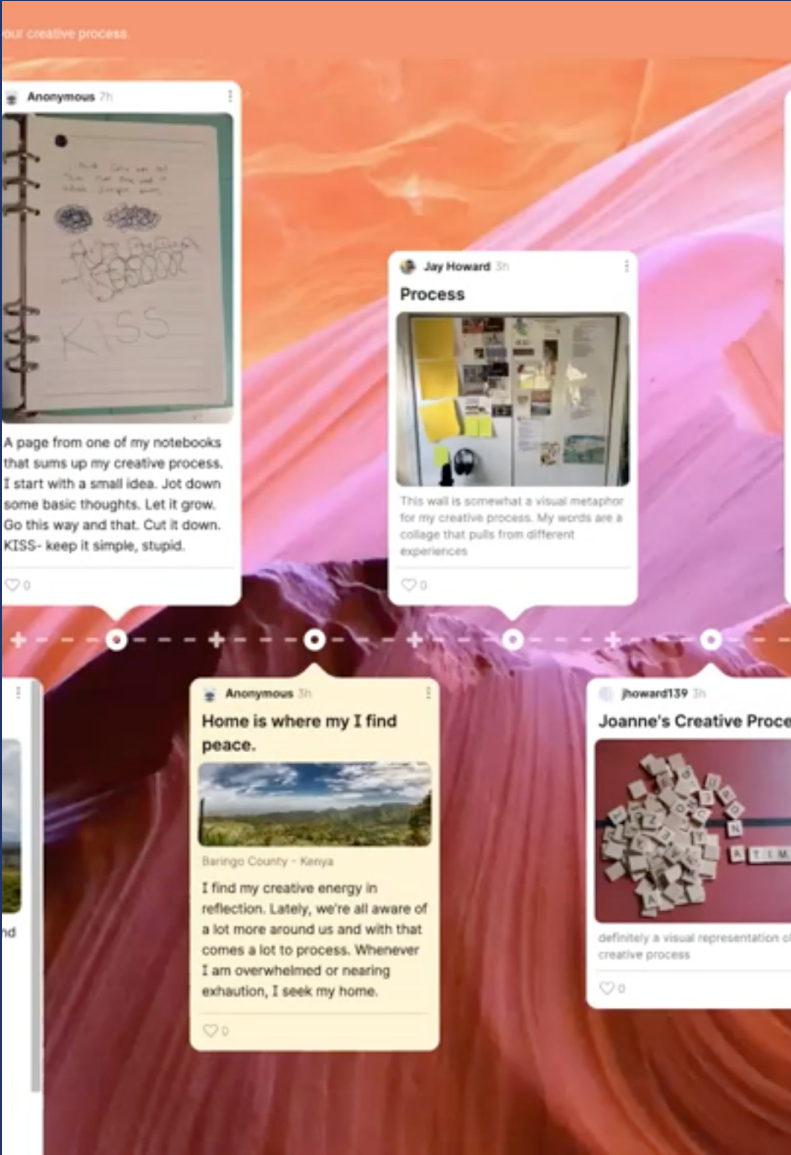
our creative process.

Anonymous 7h

KISS

A page from one of my notebooks that sums up my creative process. I start with a small idea. Jot down some basic thoughts. Let it grow. Go this way and that. Cut it down. KISS- keep it simple, stupid.

0

Jay Howard 3h

Process

This wall is somewhat a visual metaphor for my creative process. My words are a collage that pulls from different experiences

0

nd

Anonymous 3h

Home is where my I find peace.

Baringo County - Kenya

I find my creative energy in reflection. Lately, we're all aware of a lot more around us and with that comes a lot to process. Whenever I am overwhelmed or nearing exhaution, I seek my home.

0

jhoward139 3h

Joanne's Creative Proce

definitely a visual representation o creative process

0